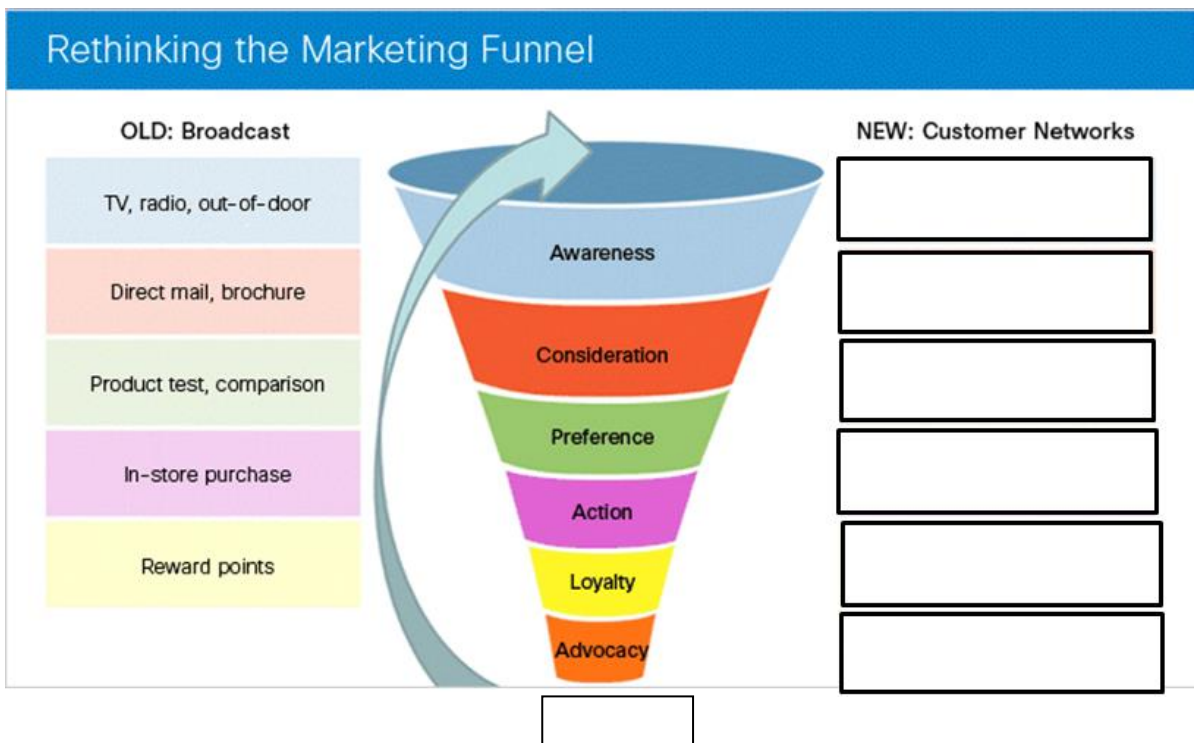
Rethinking the Marketing Funnel

OLD: Broadcast

TV, radio, out-of-door

Direct mail, brochure

Product test, comparison

In-store purchase

Reward points

Awareness

Consideration

Preference

Action

Loyalty

Advocacy

NEW: Customer Networks